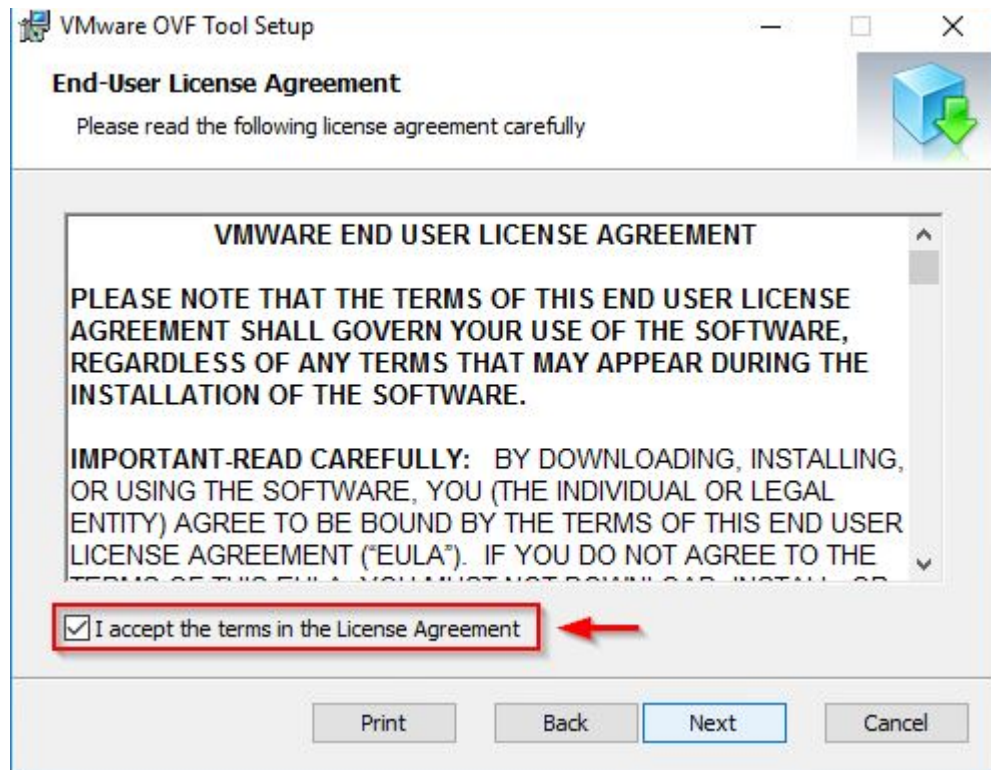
VMware OVF Tool Setup

End-User License Agreement

Please read the following license agreement carefully

VMWARE END USER LICENSE AGREEMENT

PLEASE NOTE THAT THE TERMS OF THIS END USER LICENSE AGREEMENT SHALL GOVERN YOUR USE OF THE SOFTWARE, REGARDLESS OF ANY TERMS THAT MAY APPEAR DURING THE INSTALLATION OF THE SOFTWARE.

IMPORTANT-READ CAREFULLY: BY DOWNLOADING, INSTALLING, OR USING THE SOFTWARE, YOU (THE INDIVIDUAL OR LEGAL ENTITY) AGREE TO BE BOUND BY THE TERMS OF THIS END USER LICENSE AGREEMENT ("EULA"). IF YOU DO NOT AGREE TO THE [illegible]

I accept the terms in the License Agreement

Print Back Next Cancel